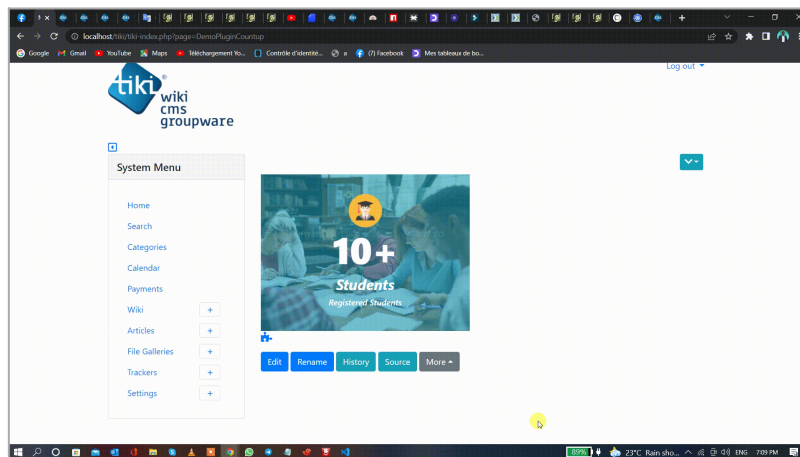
localhost/tiki/tiki-index.php?page=DemoPluginCountup

Google Gmail YouTube Maps Téléchargement Yo... Contrôle d'identité... n (7) Facebook Mex tableaux de bo...

Log out

tiki wiki cms groupware

System Menu

Home

Search

Categories

Calendar

Payments

Wiki +

Articles +

File Galleries +

Trackers +

Settings +

10+

Students

Registered Students

Edit Rename History Source More

89% 23°C Rain sho... ENG 7:09 PM